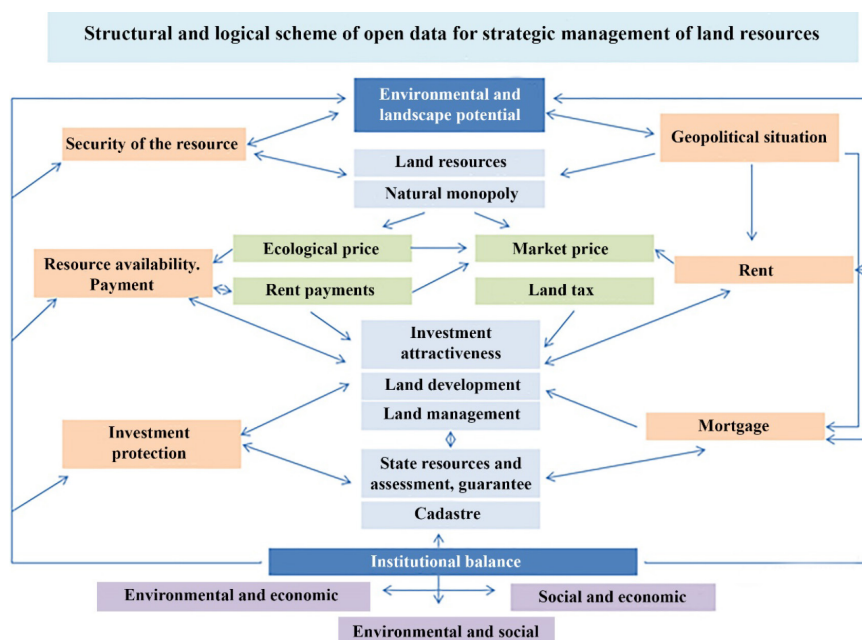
Structural and logical scheme of open data for strategic management of land resources

Environmental and landscape potential

Security of the resource

Geopolitical situation

Land resources

Natural monopoly

Ecological price

Market price

Resource availability. Payment

Rent payments

Land tax

Rent

Investment attractiveness

Land development

Land management

Investment protection

Mortgage

State resources and assessment, guarantee

Cadastre

Institutional balance

Environmental and economic

Social and economic

Environmental and social